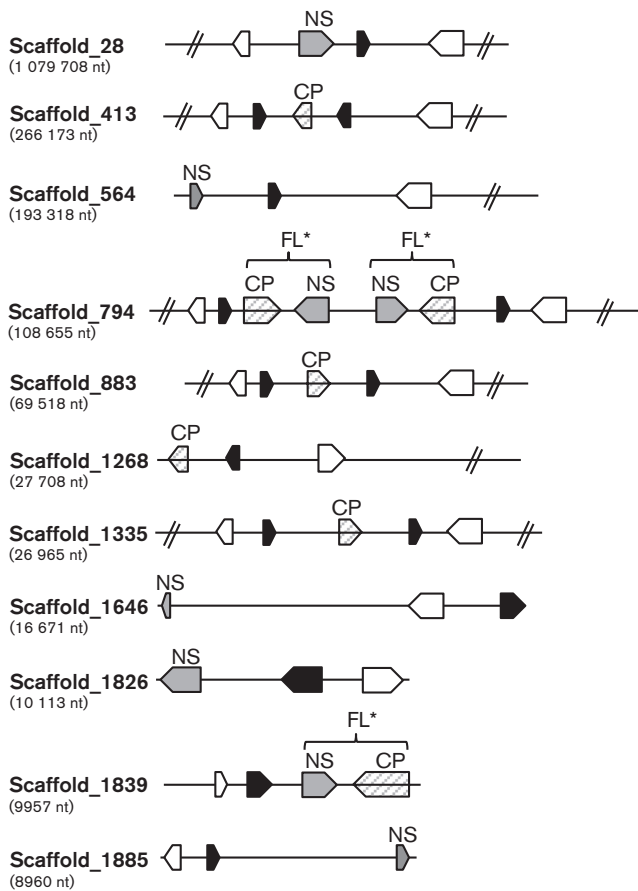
Scaffold_28
(1 079 708 nt)
NS

Scaffold_413
(266 173 nt)
CP

Scaffold_564
(193 318 nt)
NS

Scaffold_794
(108 655 nt)
FL*
FL*
CP
NS
NS
CP

Scaffold_883
(69 518 nt)
CP

Scaffold_1268
(27 708 nt)
CP

Scaffold_1335
(26 965 nt)
CP

Scaffold_1646
(16 671 nt)
NS

Scaffold_1826
(10 113 nt)
NS

Scaffold_1839
(9957 nt)
FL*
NS
CP

Scaffold_1885
(8960 nt)
NS